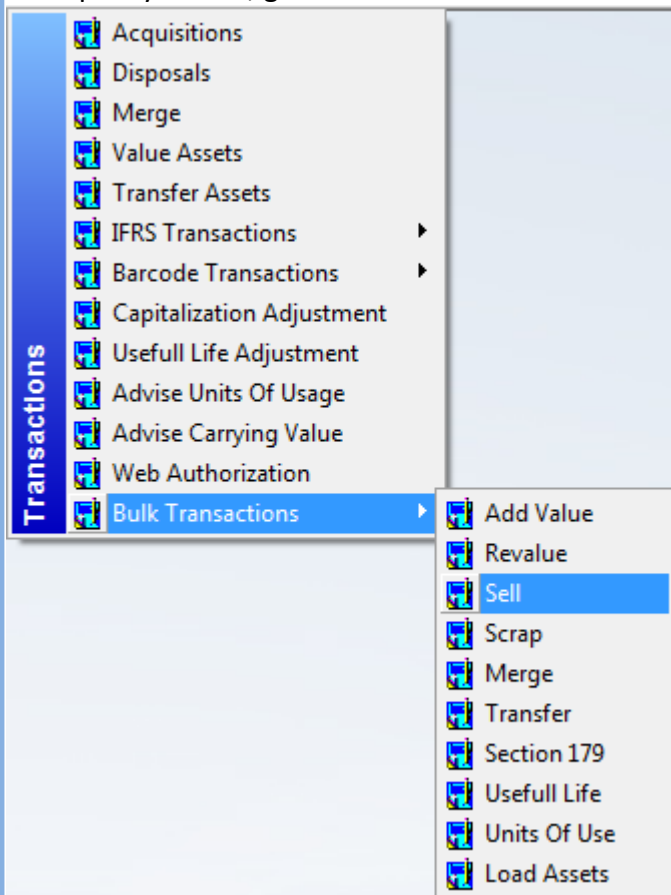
Transactions

Acquisitions
Disposals
Merge
Value Assets
Transfer Assets
IFRS Transactions
Barcode Transactions
Capitalization Adjustment
Usefull Life Adjustment
Advise Units Of Usage
Advise Carrying Value
Web Authorization
Bulk Transactions

Add Value
Revalue
Sell
Scrap
Merge
Transfer
Section 179
Usefull Life
Units Of Use
Load Assets